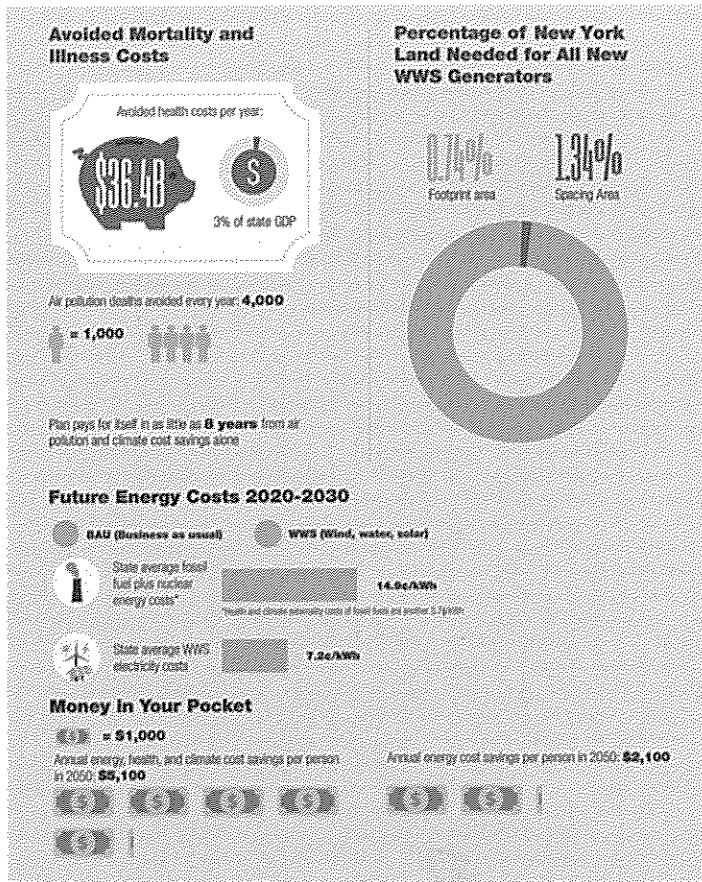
Avoided Mortality and Illness Costs

Avoided health costs per year:

$36.4B

$

3% of state GDP

Air pollution deaths avoided every year: 4,000

= 1,000

Plan pays for itself in as little as 8 years from air pollution and climate cost savings alone

Percentage of New York Land Needed for All New WWS Generators

0.74%
Footprint area

1.34%
Spacing Area

Future Energy Costs 2020-2030

BAU (Business as usual)

WWS (Wind, water, solar)

State average fossil fuel plus nuclear energy costs*

14.0¢/kWh

*Health and climate externality costs of fossil fuels are another 5.7¢/kWh

State average WWS electricity costs

7.2¢/kWh

Money In Your Pocket

= $1,000

Annual energy, health, and climate cost savings per person in 2050: $5,100

Annual energy cost savings per person in 2050: $2,100